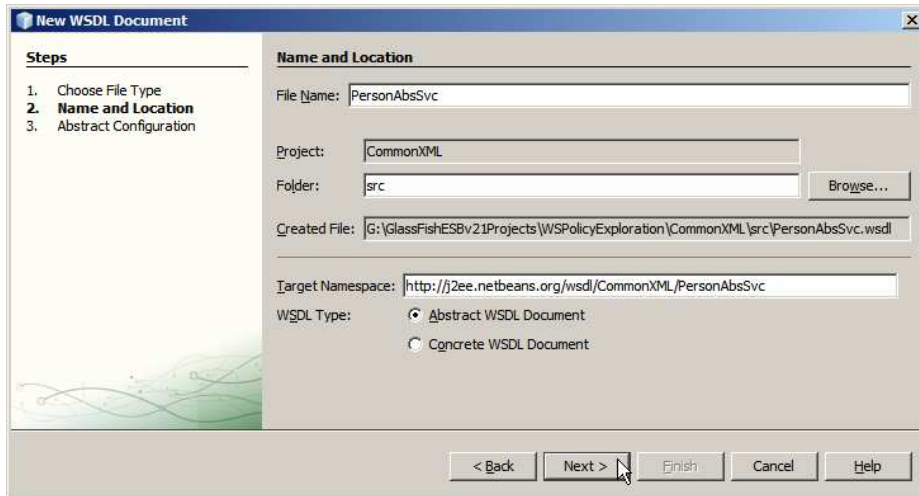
New WSDL Document

Steps

1. Choose File Type
2. Name and Location
3. Abstract Configuration

Name and Location

File Name: PersonAbsSvc

Project: CommonXML

Folder: src

Browse...

Created File: G:\GlassFishESBv21Projects\WSPolicyExploration\CommonXML\src\PersonAbsSvc.wsdl

Target Namespace: http://j2ee.netbeans.org/wsdl/CommonXML/PersonAbsSvc

WSDL Type: Abstract WSDL Document

Concrete WSDL Document

< Back

Next >

Finish

Cancel

Help